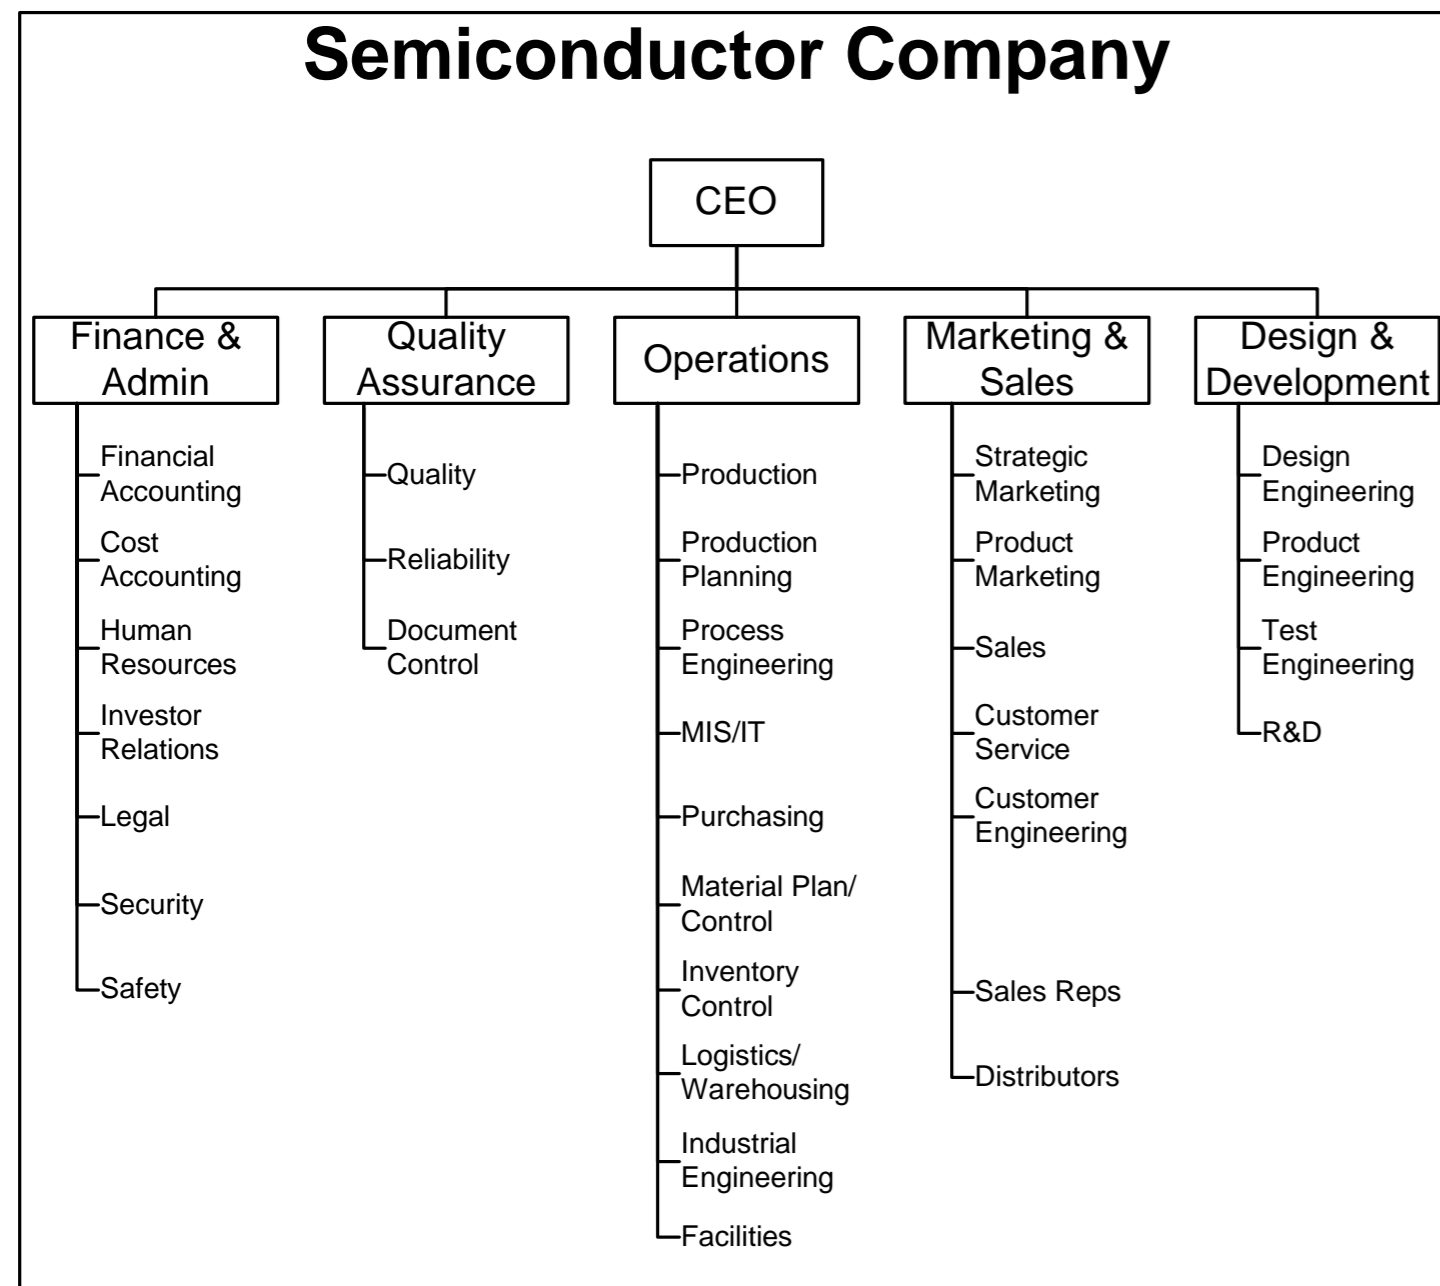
Semiconductor Company

CEO

Finance & Admin

Financial Accounting
Cost Accounting
Human Resources
Investor Relations
Legal
Security
Safety

Quality Assurance

Quality
Reliability
Document Control

Operations

Production
Production Planning
Process Engineering
MIS/IT
Purchasing
Material Plan/ Control
Inventory Control
Logistics/ Warehousing
Industrial Engineering
Facilities

Marketing & Sales

Strategic Marketing
Product Marketing
Sales
Customer Service
Customer Engineering
Sales Reps
Distributors

Design & Development

Design Engineering
Product Engineering
Test Engineering
R&D